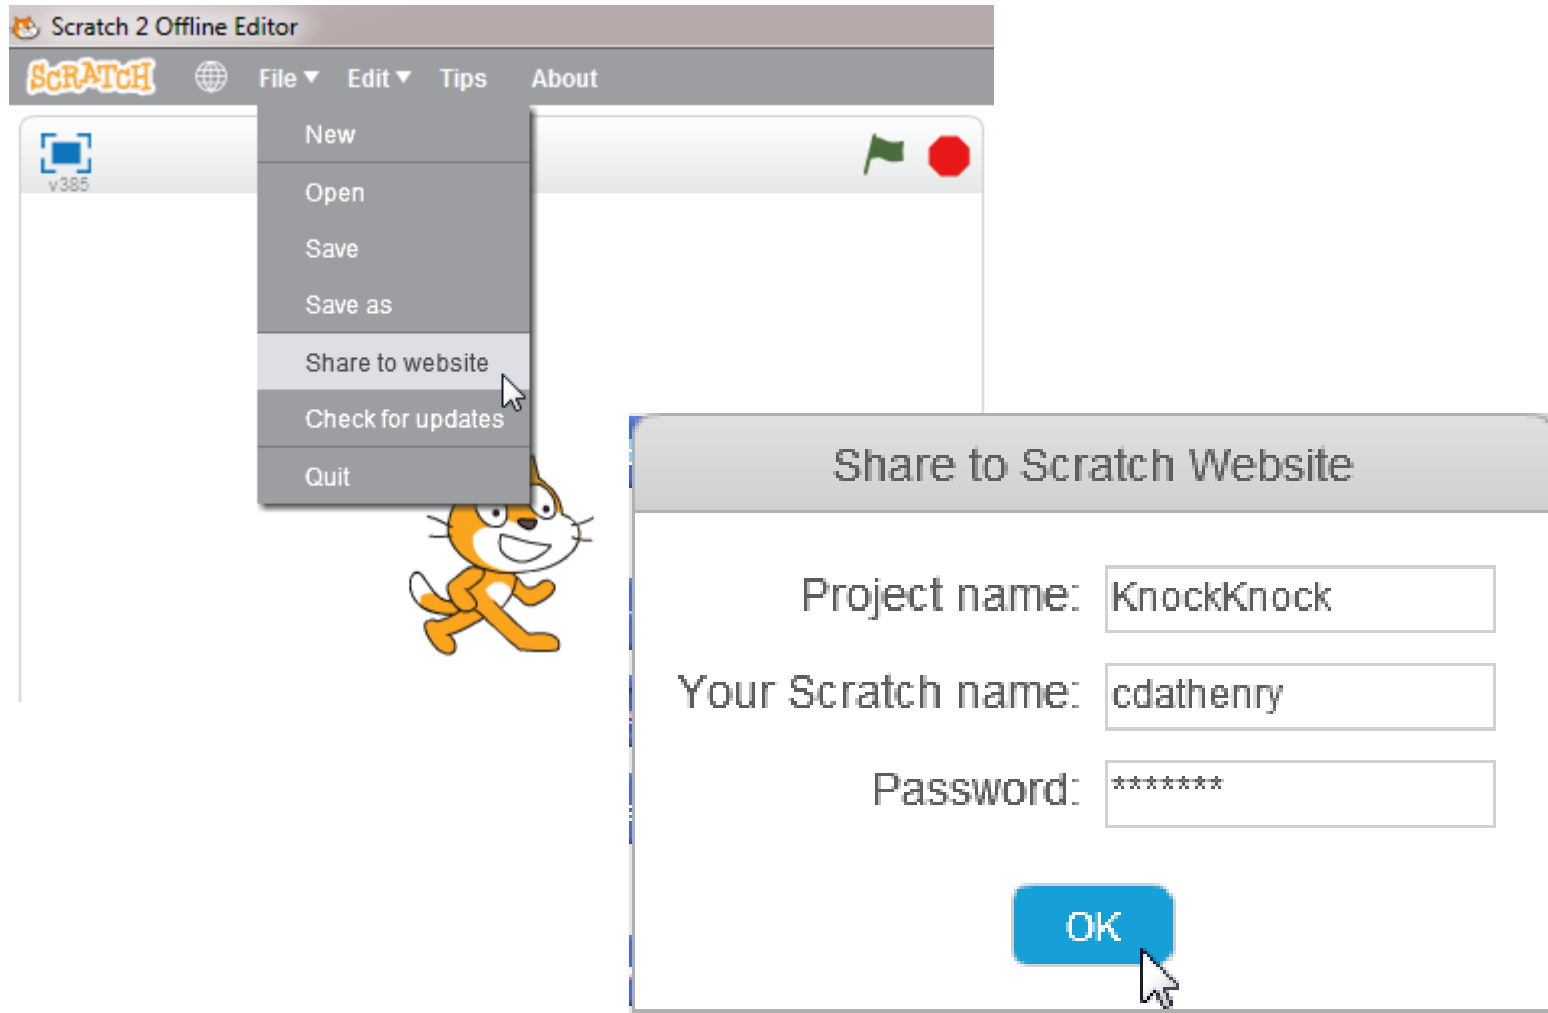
Scratch 2 Offline Editor

SCRATCH File ▾ Edit ▾ Tips About

v385

New
Open
Save
Save as
Share to website
Check for updates
Quit

Share to Scratch Website

Project name: KnockKnock

Your Scratch name: cdathenry

Password: ********

OK